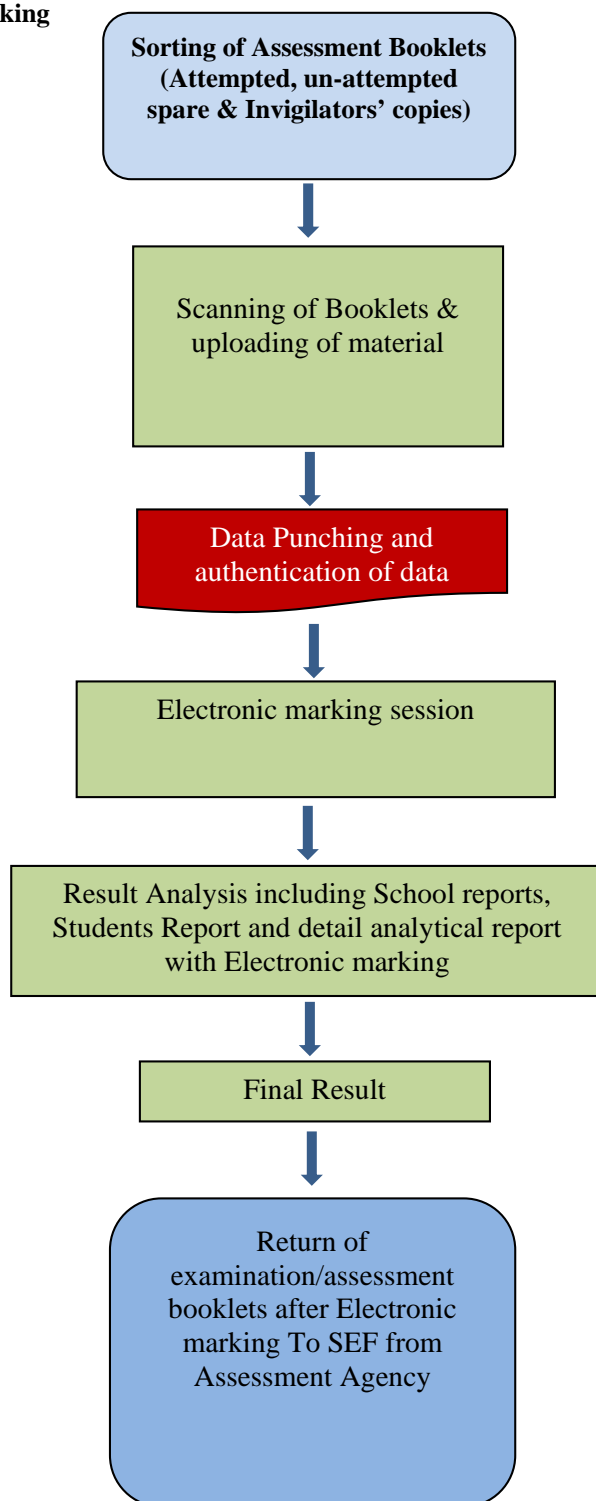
king

Sorting of Assessment Booklets (Attempted, un-attempted spare & Invigilators' copies)

Scanning of Booklets & uploading of material

Data Punching and authentication of data

Electronic marking session

Result Analysis including School reports, Students Report and detail analytical report with Electronic marking

Final Result

Return of examination/assessment booklets after Electronic marking To SEF from Assessment Agency